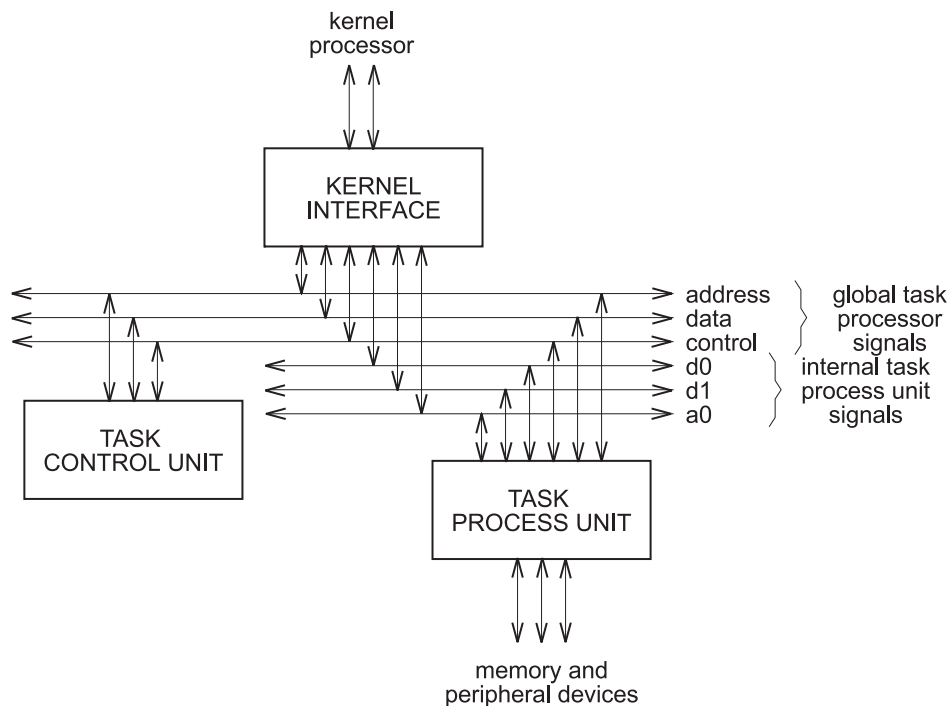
kernel processor

KERNEL INTERFACE

address
data
control
d0
d1
a0

global task processor signals

internal task process unit signals

TASK CONTROL UNIT

TASK PROCESS UNIT

memory and peripheral devices